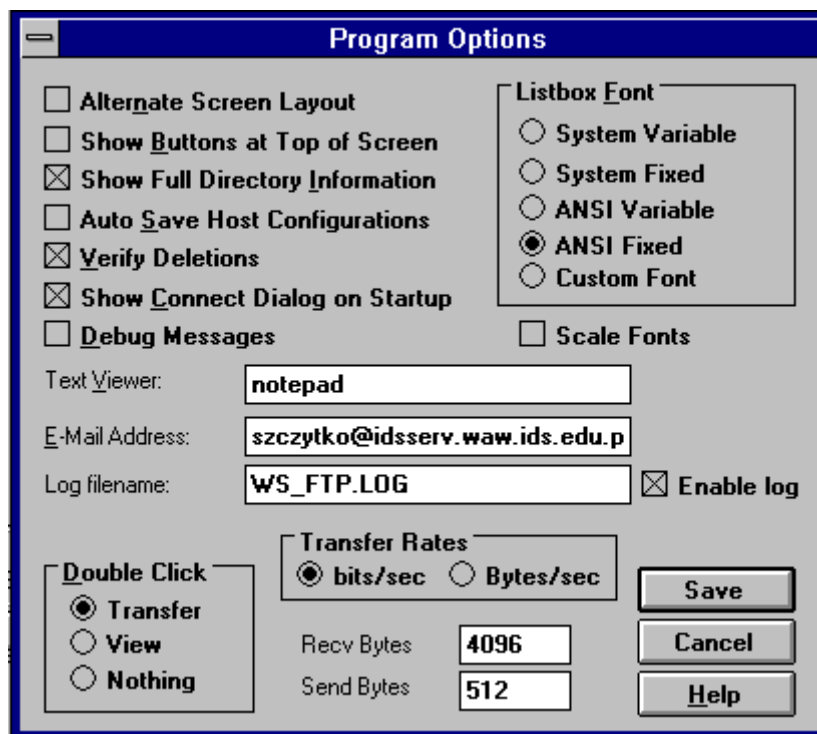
Program Options

Alternate Screen Layout
Show Buttons at Top of Screen
Show Full Directory Information
Auto Save Host Configurations
Verify Deletions
Show Connect Dialog on Startup
Debug Messages

Listbox Font
System Variable
System Fixed
ANSI Variable
ANSI Fixed
Custom Font

Scale Fonts

Text Viewer: notepad
E-Mail Address: szczytko@idsserv.waw.ids.edu.p
Log filename: WS_FTP.LOG
Enable log

Double Click
Transfer
View
Nothing

Transfer Rates
bits/sec
Bytes/sec

Recv Bytes 4096
Send Bytes 512

Save
Cancel
Help